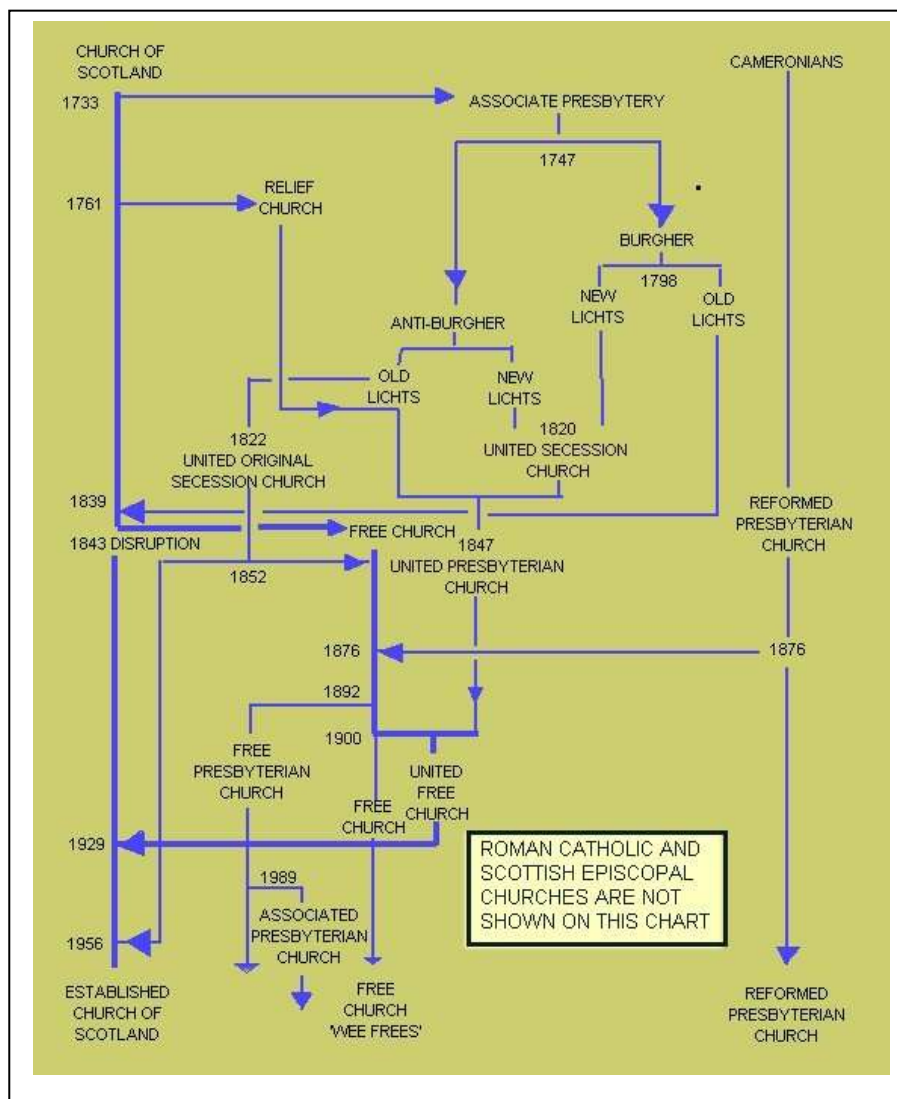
CHURCH OF SCOTLAND

CAMERONIANS

1733

ASSOCIATE PRESBYTERY

1747

1761

RELIEF CHURCH

BURGHER

1798

NEW LICHTS

OLD LICHTS

ANTI-BURGHER

OLD LICHTS

NEW LICHTS

1822
UNITED ORIGINAL SECESSION CHURCH

1820
UNITED SECESSION CHURCH

1839

REFORMED PRESBYTERIAN CHURCH

FREE CHURCH

1843 DISRUPTION

1847
UNITED PRESBYTERIAN CHURCH

1852

1876

1876

1892

1900

FREE PRESBYTERIAN CHURCH

UNITED FREE CHURCH

FREE CHURCH

1929

ROMAN CATHOLIC AND SCOTTISH EPISCOPAL CHURCHES ARE NOT SHOWN ON THIS CHART

1989

ASSOCIATED PRESBYTERIAN CHURCH

1956

ESTABLISHED CHURCH OF SCOTLAND

FREE CHURCH 'WEE FREES'

REFORMED PRESBYTERIAN CHURCH